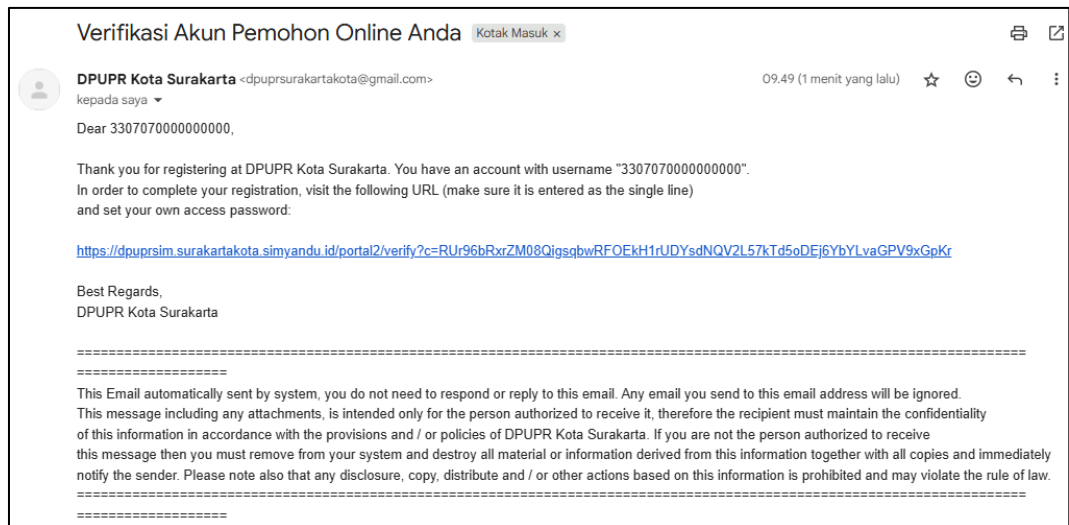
Verifikasi Akun Pemohon Online Anda Kotak Masuk ×

DPUPR Kota Surakarta <dpuprsurakartakota@gmail.com>
kepada saya

09.49 (1 menit yang lalu)

Dear 3307070000000000,

Thank you for registering at DPUPR Kota Surakarta. You have an account with username "3307070000000000".
In order to complete your registration, visit the following URL (make sure it is entered as the single line) and set your own access password:

https://dpuprsim.surakartakota.simyandu.id/portal2/verify?c=RUr96bRxrZM08QigsqbwRFOEkH1rUDYsdNQV2L57kTd5oDEj6YbYLvaGPV9xGpKr

Best Regards,
DPUPR Kota Surakarta

==================================================================================================
==================
This Email automatically sent by system, you do not need to respond or reply to this email. Any email you send to this email address will be ignored.
This message including any attachments, is intended only for the person authorized to receive it, therefore the recipient must maintain the confidentiality of this information in accordance with the provisions and / or policies of DPUPR Kota Surakarta. If you are not the person authorized to receive this message then you must remove from your system and destroy all material or information derived from this information together with all copies and immediately notify the sender. Please note also that any disclosure, copy, distribute and / or other actions based on this information is prohibited and may violate the rule of law.
==================================================================================================
==================